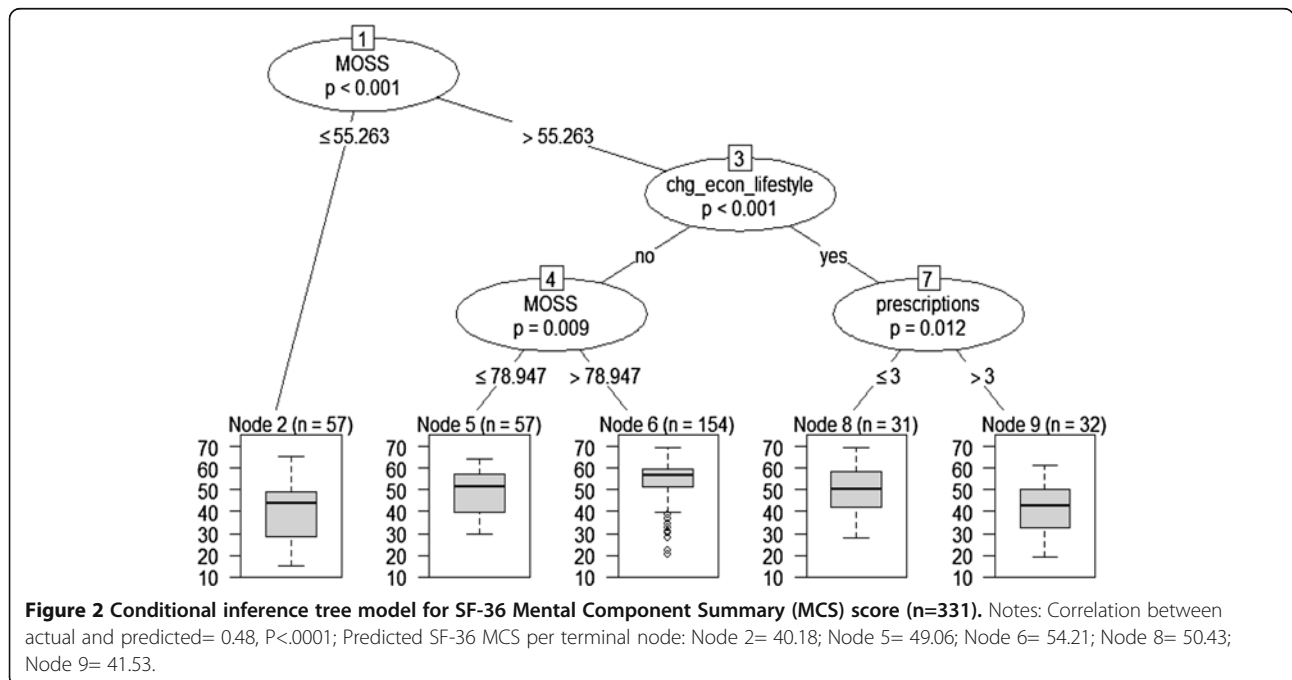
1
MOSS
p < 0.001

≤ 55.263

> 55.263

3
chg_econ_lifestyle
p < 0.001

no

yes

4
MOSS
p = 0.009

≤ 78.947

> 78.947

7
prescriptions
p = 0.012

≤ 3

> 3

Node 2 (n = 57)
70
60
50
40
30
20
10

Node 5 (n = 57)
70
60
50
40
30
20
10

Node 6 (n = 154)
70
60
50
40
30
20
10

Node 8 (n = 31)
70
60
50
40
30
20
10

Node 9 (n = 32)
70
60
50
40
30
20
10

**Figure 2 Conditional inference tree model for SF-36 Mental Component Summary (MCS) score (n=331).** Notes: Correlation between actual and predicted= 0.48, P<.0001; Predicted SF-36 MCS per terminal node: Node 2= 40.18; Node 5= 49.06; Node 6= 54.21; Node 8= 50.43; Node 9= 41.53.